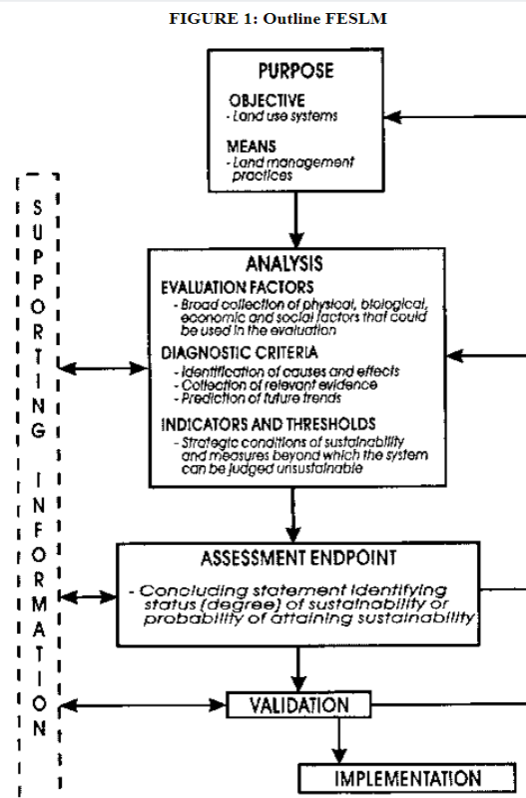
FIGURE 1: Outline FESLM

PURPOSE

OBJECTIVE
- Land use systems

MEANS
- Land management practices

SUPPORTING INFORMATION

ANALYSIS

EVALUATION FACTORS
- Broad collection of physical, biological, economic and social factors that could be used in the evaluation

DIAGNOSTIC CRITERIA
- Identification of causes and effects
- Collection of relevant evidence
- Prediction of future trends

INDICATORS AND THRESHOLDS
- Strategic conditions of sustainability and measures beyond which the system can be judged unsustainable

ASSESSMENT ENDPOINT
- Concluding statement identifying status (degree) of sustainability or probability of attaining sustainability

VALIDATION

IMPLEMENTATION